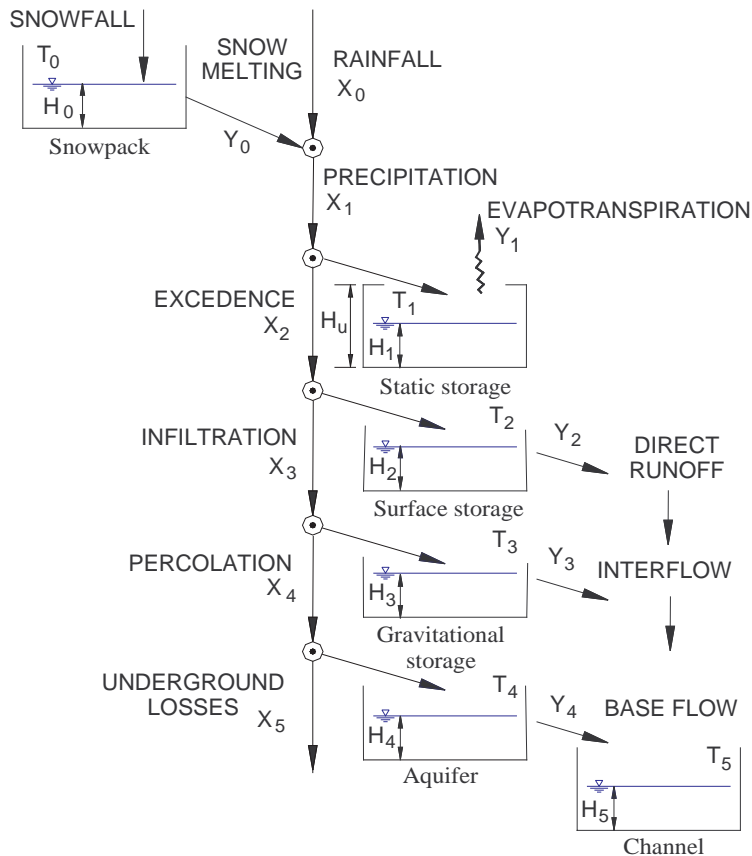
SNOWFALL

$T_0$

$H_0$

Snowpack

SNOW MELTING

RAINFALL

$X_0$

$Y_0$

PRECIPITATION

$X_1$

EVAPOTRANSPIRATION

$Y_1$

EXCEDENCE

$X_2$

$H_u$

$T_1$

$H_1$

Static storage

INFILTRATION

$X_3$

$T_2$

$H_2$

Surface storage

$Y_2$

DIRECT RUNOFF

PERCOLATION

$X_4$

$T_3$

$H_3$

Gravitational storage

$Y_3$

INTERFLOW

UNDERGROUND LOSSES

$X_5$

$T_4$

$H_4$

Aquifer

$Y_4$

BASE FLOW

$T_5$

$H_5$

Channel